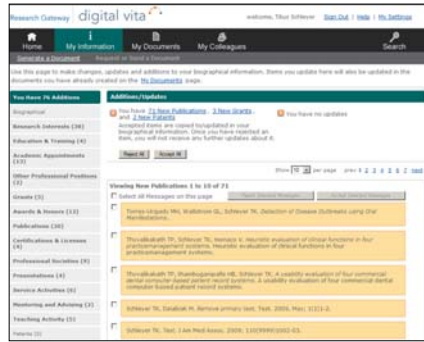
Research Gateway digital vita

welcome, Titur Schleyer Sign Out | Help | My Settings

Home My Information My Documents My Colleagues Search

Generate a Document Request or Send a Document

Use this page to make changes, updates and additions to your biographical information. Items you update here will also be updated in the documents you have already created on the My Documents page.

You Have 76 Additions

Biographical

Research Interests (38)

Education & Training (4)

Academic Appointments (13)

Other Professional Positions (3)

Grants (3)

Awards & Honors (12)

Publications (38)

Certifications & Licenses (4)

Professional Societies (8)

Presentations (4)

Service Activities (6)

Mentoring and Advising (2)

Teaching Activity (5)

Patents (0)

Additions/Updates

You have 71 New Publications, 3 New Grants, and 2 New Patents

Accepted items are copied to/updated in your biographical information. Once you have rejected an item, you will not receive any further updates about it.

You have no updates

Reject All Accept All

Show 10 per page prev 1 2 3 4 5 6 7 next

Viewing New Publications 1 to 10 of 71

Select All Messages on this page

Reject Selected Messages Accept Selected Messages

Tsmay-Urgado MH, Waldstein GL, Schleyer TK. Detection of Disease Outbreaks Using Oral Manifestations.

Thyvalikakath TP, Schleyer TK, Monaco V. Heuristic evaluation of clinical functions in four practicemanagement systems. Heuristic evaluation of clinical functions in four practicemanagement systems.

Thyvalikakath TP, Thankgunamalla HB, Schleyer TK. A usability evaluation of four commercial dental computer-based patient record systems. A usability evaluation of four commercial dental computer-based patient record systems.

Schleyer TK, Zalabak M. Remove primary test. Test. 2005, May; 1(1):2.

Schleyer TK. Test. J Am Med Assoc. 2009; 110(9999)1002-03.